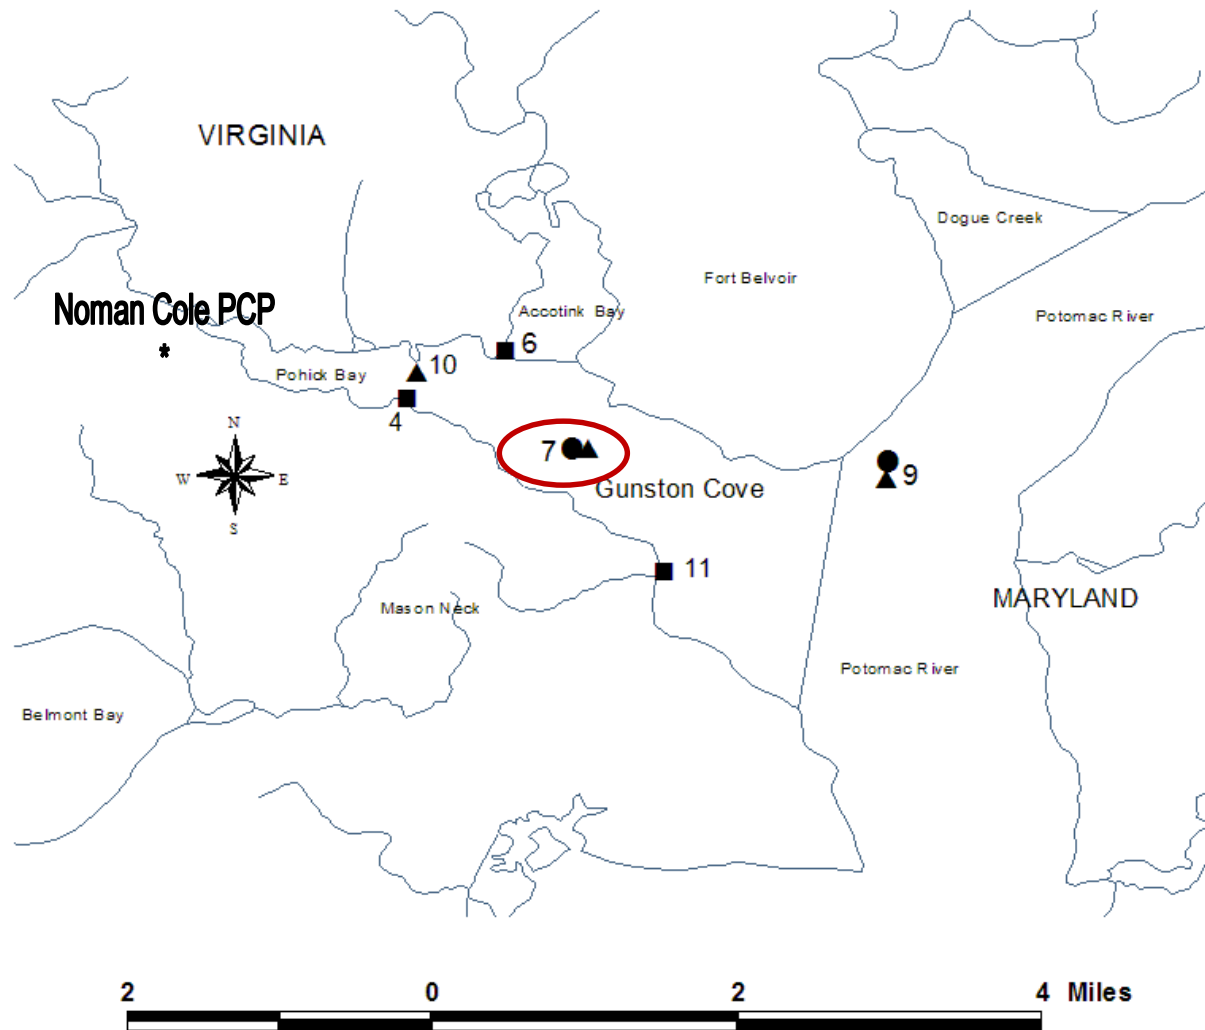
VIRGINIA

Dogue Creek

Fort Belvoir

Noman Cole PCP

Accotink Bay

6

Potomac River

Pohick Bay

10

4

N

W

E

S

7

Gunston Cove

9

11

MARYLAND

Mason Neck

Potomac River

Belmont Bay

2 0 2 4 Miles